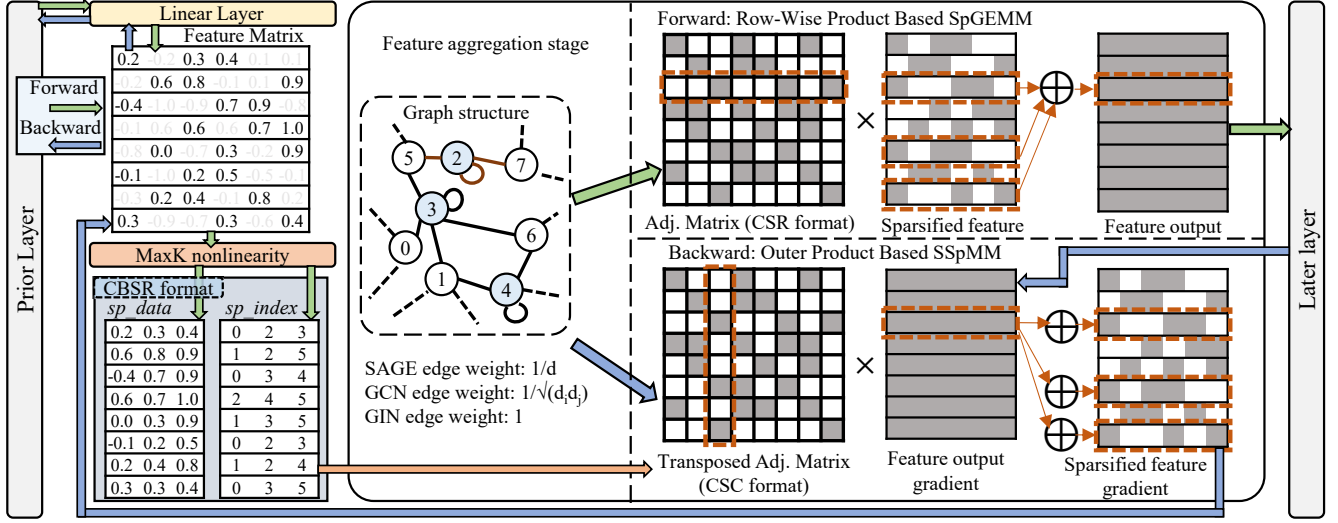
Prior Layer

Linear Layer

Feature Matrix

| 0.2 | -0.2 | 0.3 | 0.4 | 0.1 | 0.1 |
|---|---|---|---|---|---|
| -0.2 | 0.6 | 0.8 | -0.1 | 0.1 | 0.9 |
| -0.4 | -1.0 | -0.9 | 0.7 | 0.9 | -0.8 |
| -0.1 | 0.6 | 0.6 | 0.6 | 0.7 | 1.0 |
| -0.8 | 0.0 | -0.7 | 0.3 | -0.2 | 0.9 |
| -0.1 | -1.0 | 0.2 | 0.5 | -0.5 | -0.1 |
| -0.3 | 0.2 | 0.4 | -0.1 | 0.8 | 0.2 |
| 0.3 | -0.9 | -0.7 | 0.3 | -0.6 | 0.4 |

Forward

Backward

MaxK nonlinearity

CBSR format

| sp_data | | |
|---|---|---|
| 0.2 | 0.3 | 0.4 |
| 0.6 | 0.8 | 0.9 |
| -0.4 | 0.7 | 0.9 |
| 0.6 | 0.7 | 1.0 |
| 0.0 | 0.3 | 0.9 |
| -0.1 | 0.2 | 0.5 |
| 0.2 | 0.4 | 0.8 |
| 0.3 | 0.3 | 0.4 |

| sp_index | | |
|---|---|---|
| 0 | 2 | 3 |
| 1 | 2 | 5 |
| 0 | 3 | 4 |
| 2 | 4 | 5 |
| 1 | 3 | 5 |
| 0 | 2 | 3 |
| 1 | 2 | 4 |
| 0 | 3 | 5 |

Feature aggregation stage

Graph structure

5 2 7 3 0 6 1 4

SAGE edge weight: 1/d
GCN edge weight: $1/\sqrt{(d_i d_j)}$
GIN edge weight: 1

Forward: Row-Wise Product Based SpGEMM

×

Adj. Matrix (CSR format)

Sparsified feature

Feature output

Backward: Outer Product Based SSpMM

×

Transposed Adj. Matrix (CSC format)

Feature output gradient

Sparsified feature gradient

Later layer